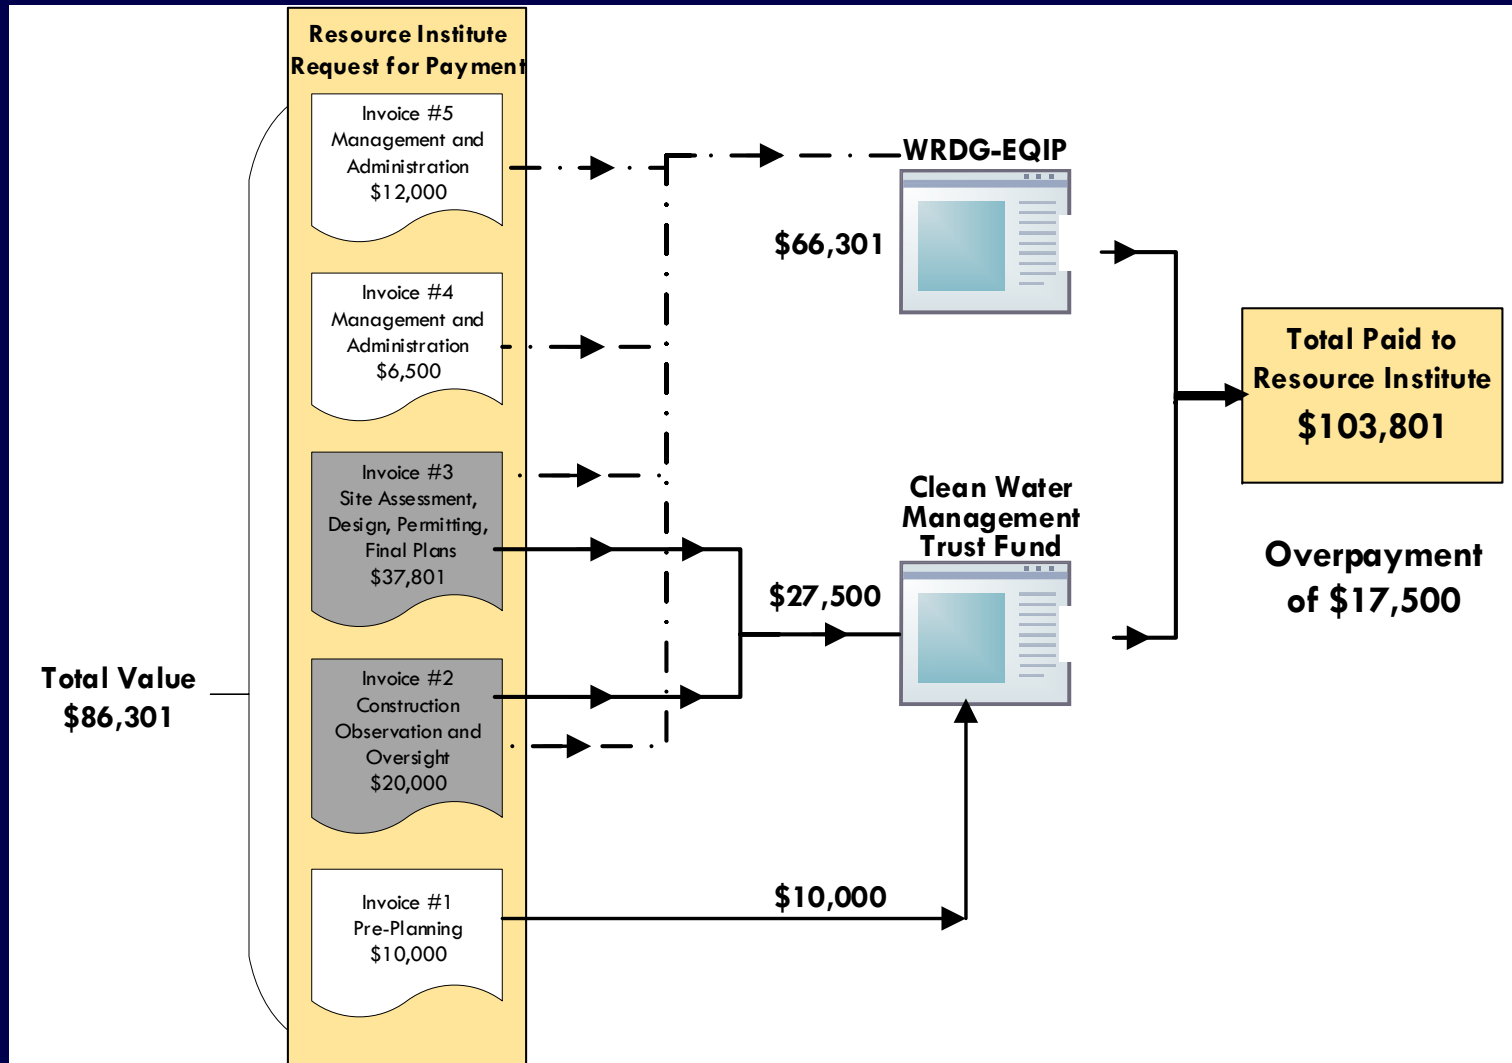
Resource Institute Request for Payment

Invoice #5
Management and Administration
$12,000

Invoice #4
Management and Administration
$6,500

Invoice #3
Site Assessment, Design, Permitting, Final Plans
$37,801

Invoice #2
Construction Observation and Oversight
$20,000

Invoice #1
Pre-Planning
$10,000

Total Value
$86,301

WRDG-EQIP

$66,301

Clean Water Management Trust Fund

$27,500

$10,000

Total Paid to Resource Institute
$103,801

Overpayment of $17,500